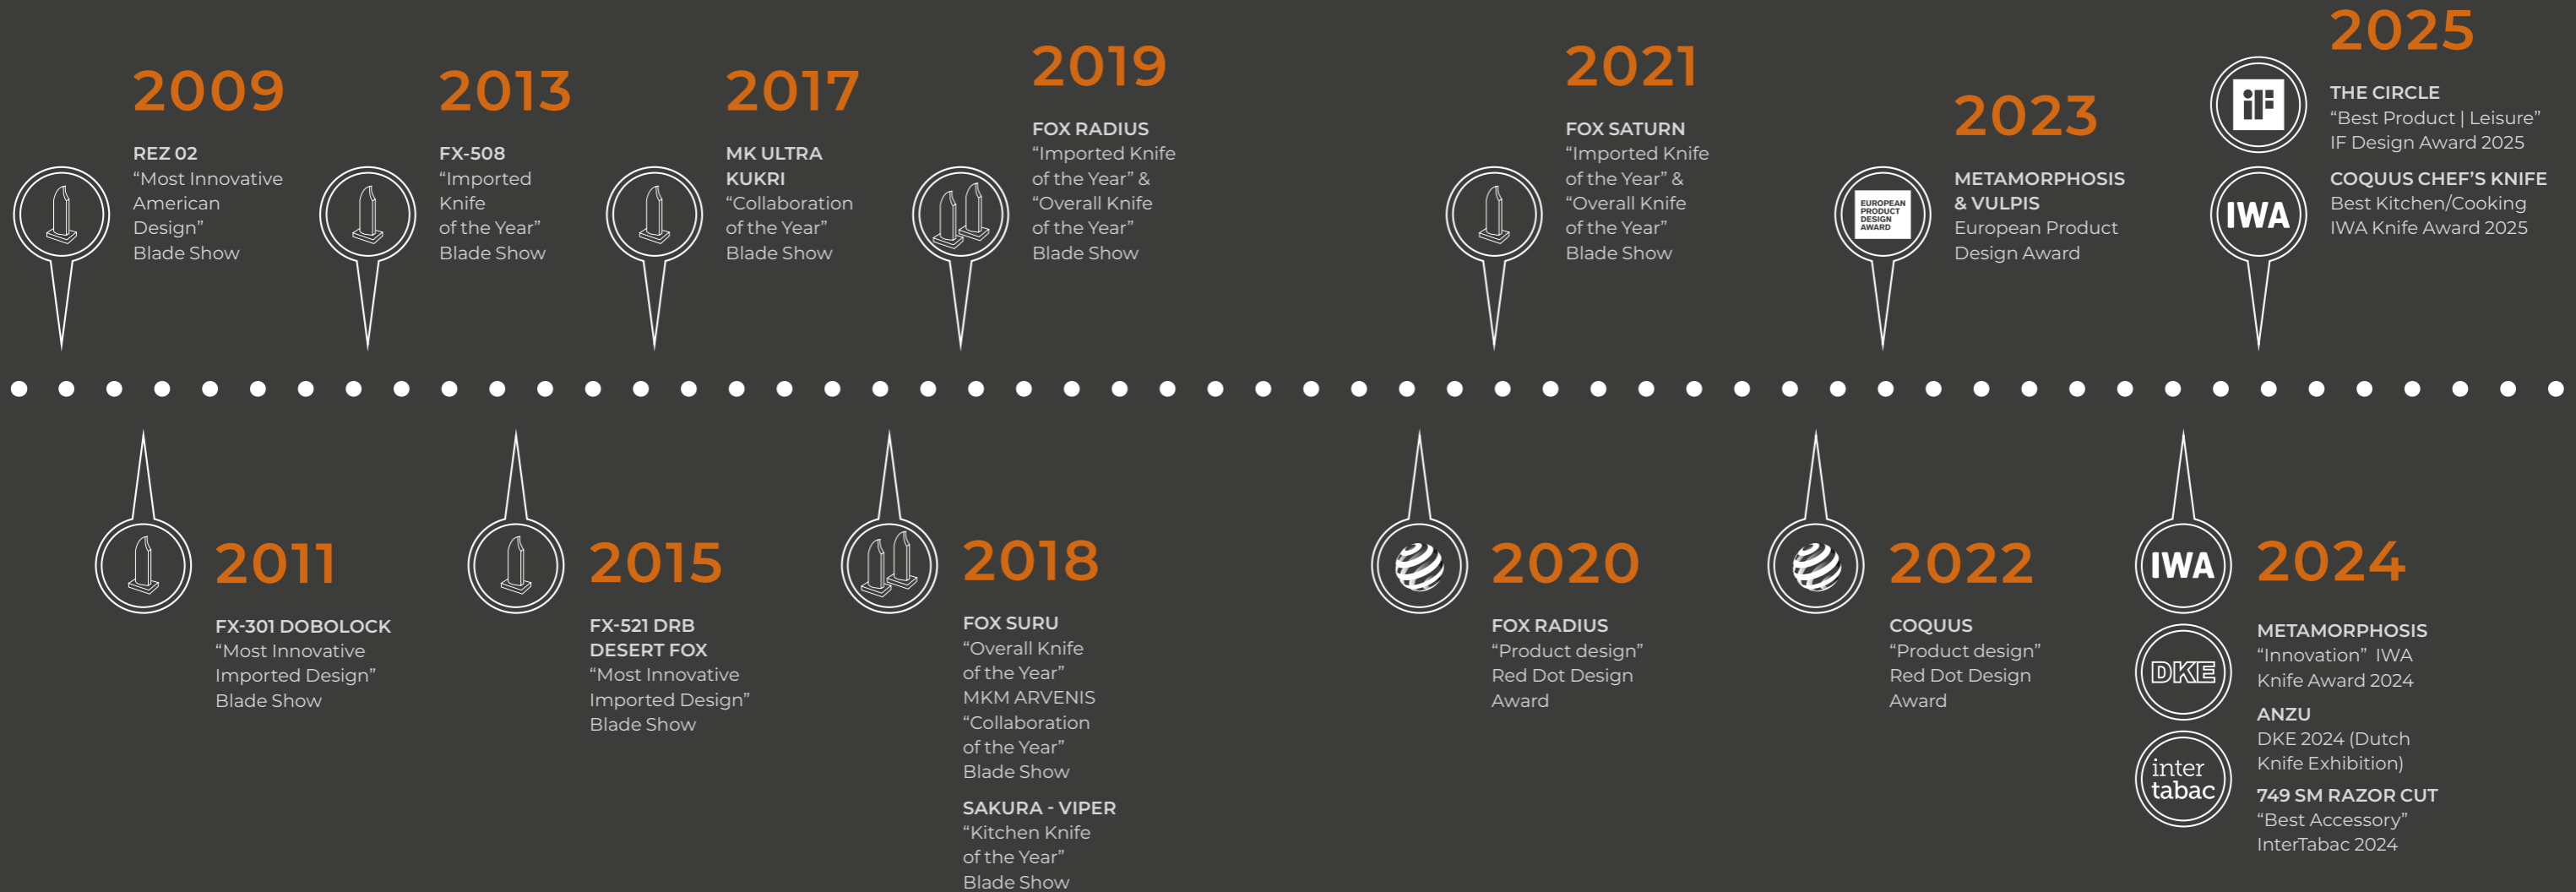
2009
REZ 02
“Most Innovative American Design”
Blade Show

2013
FX-508
“Imported Knife of the Year”
Blade Show

2017
MK ULTRA KUKRI
“Collaboration of the Year”
Blade Show

2019
FOX RADIUS
“Imported Knife of the Year” & “Overall Knife of the Year”
Blade Show

2021
FOX SATURN
“Imported Knife of the Year” & “Overall Knife of the Year”
Blade Show

EUROPEAN PRODUCT DESIGN AWARD

2023
METAMORPHOSIS & VULPIS
European Product Design Award

iF

2025
THE CIRCLE
“Best Product | Leisure”
IF Design Award 2025

IWA

COQUUS CHEF’S KNIFE
Best Kitchen/Cooking
IWA Knife Award 2025

2011
FX-301 DOBOLOCK
“Most Innovative Imported Design”
Blade Show

2015
FX-521 DRB DESERT FOX
“Most Innovative Imported Design”
Blade Show

2018
FOX SURU
“Overall Knife of the Year”
MKM ARVENIS
“Collaboration of the Year”
Blade Show
SAKURA - VIPER
“Kitchen Knife of the Year”
Blade Show

2020
FOX RADIUS
“Product design”
Red Dot Design Award

2022
COQUUS
“Product design”
Red Dot Design Award

IWA

DKE

inter tabac

2024
METAMORPHOSIS
“Innovation” IWA Knife Award 2024
ANZU
DKE 2024 (Dutch Knife Exhibition)
749 SM RAZOR CUT
“Best Accessory”
InterTabac 2024